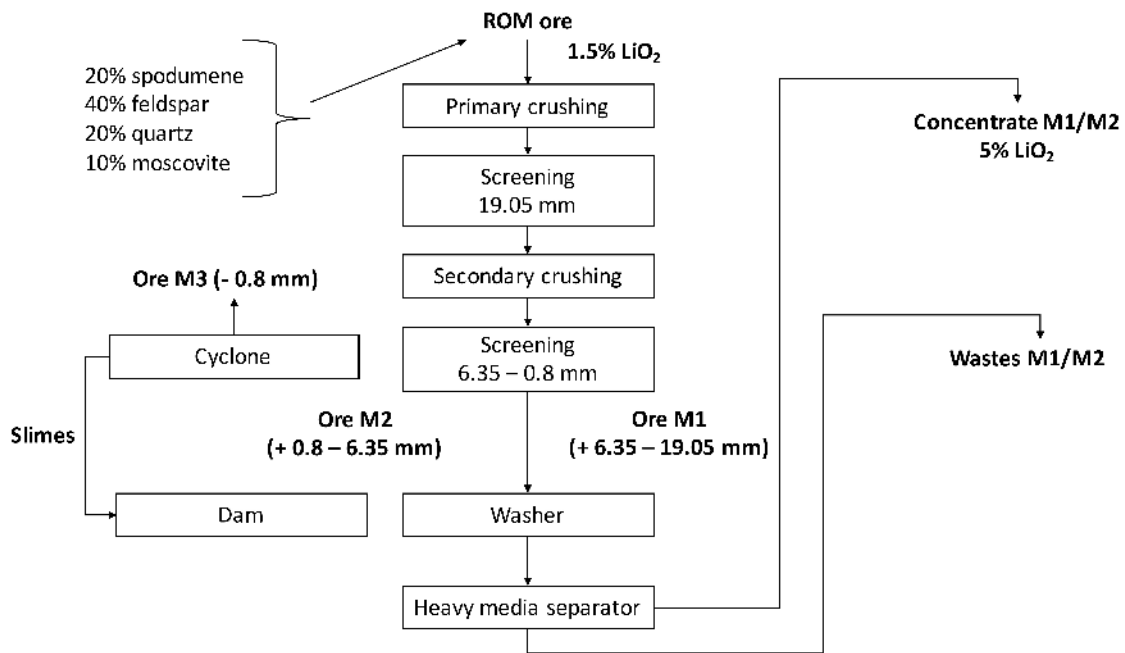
ROM ore
1.5% $LiO_2$

20% spodumene
40% feldspar
20% quartz
10% moscovite

Primary crushing

Screening
19.05 mm

Secondary crushing

Screening
6.35 – 0.8 mm

Concentrate M1/M2
5% $LiO_2$

Ore M3 (- 0.8 mm)

Cyclone

Wastes M1/M2

Slimes

Ore M2
(+ 0.8 – 6.35 mm)

Ore M1
(+ 6.35 – 19.05 mm)

Dam

Washer

Heavy media separator